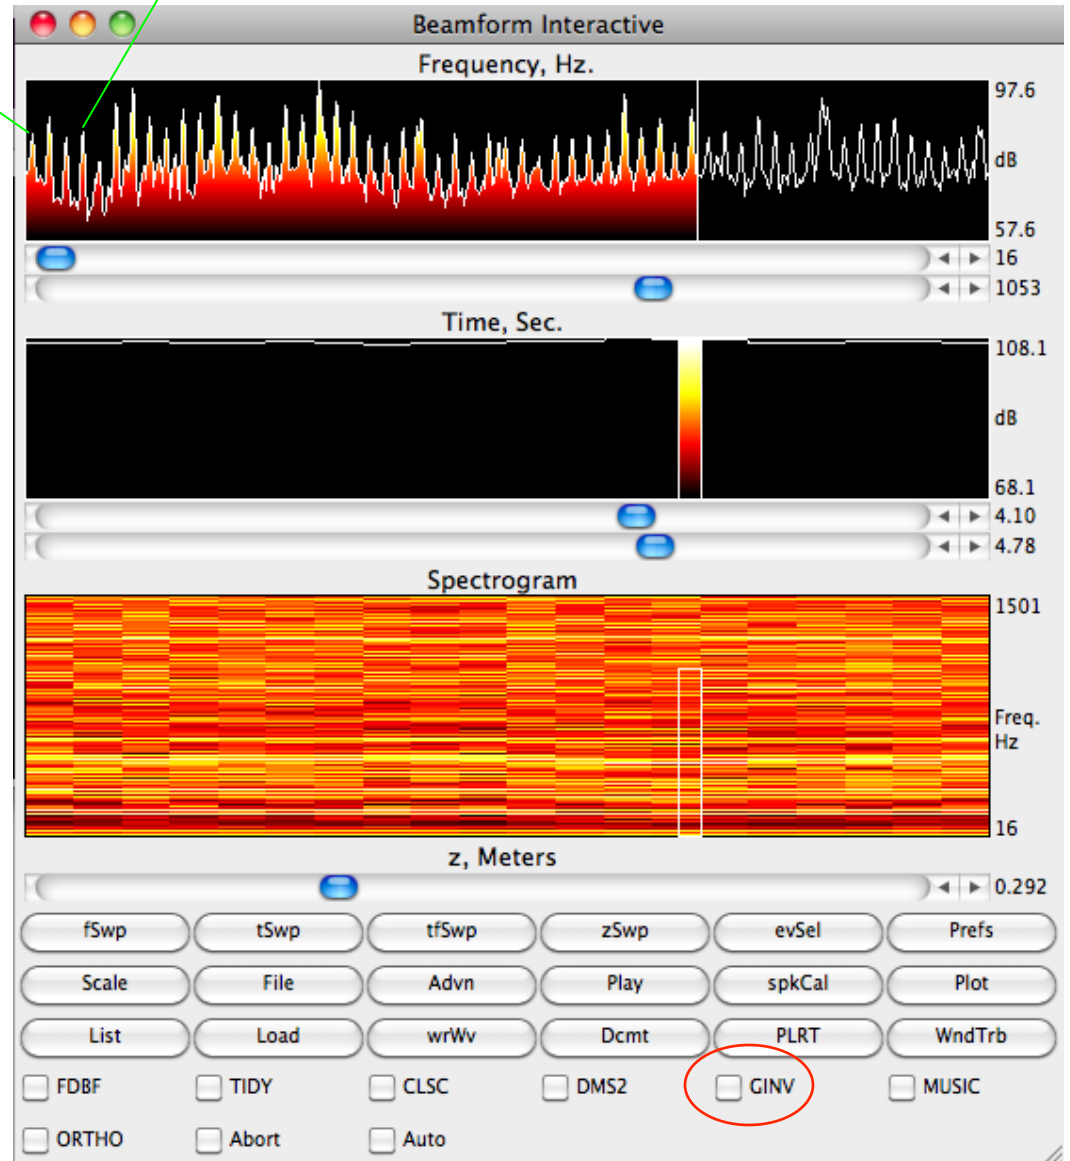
Beamform Interactive

Frequency, Hz.

97.6

dB

57.6

16

1053

Time, Sec.

108.1

dB

68.1

4.10

4.78

Spectrogram

1501

Freq. Hz

16

z, Meters

0.292

| fSwp | tSwp | tfSwp | zSwp | evSel | Prefs |
|---|---|---|---|---|---|
| Scale | File | Advn | Play | spkCal | Plot |
| List | Load | wrWv | Dcmt | PLRT | WndTrb |

FDBF TIDY CLSC DMS2 GINV MUSIC

ORTHO Abort Auto